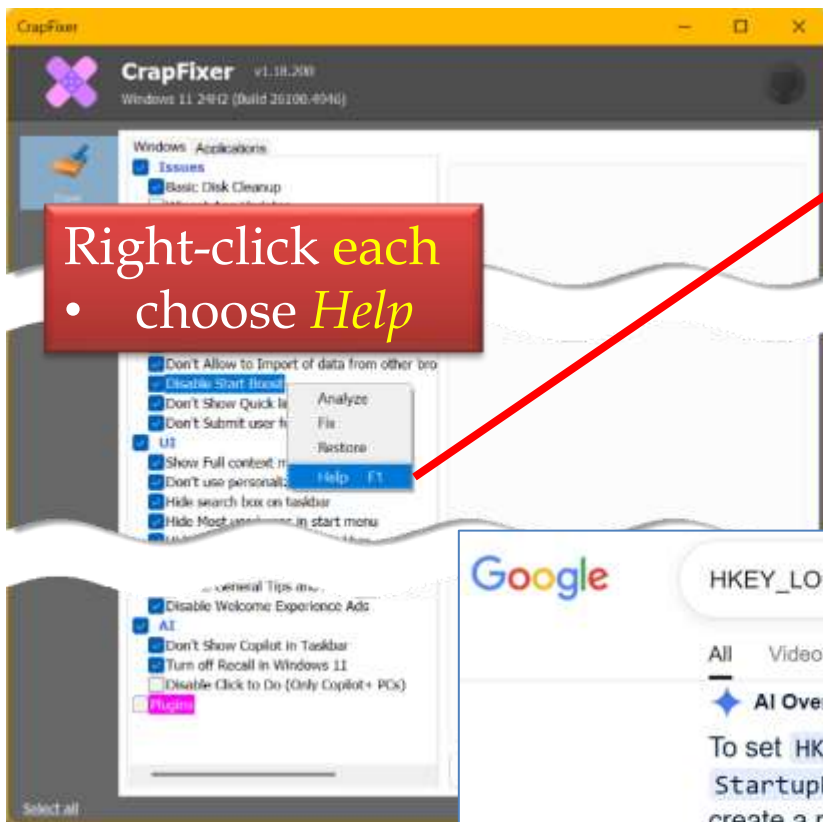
CrapFixer

CrapFixer v1.18.200
Windows 11 24H2 (Build 26100.4946)

Windows Applications
Issues
Basic Disk Cleanup

Right-click each
• choose *Help*

Don't Allow to Import of data from other bro
Disable Start Boost
Don't Show Quick la
Don't Submit user
UI
Show Full content m
Don't use personaliz
Hide search box on taskbar
Hide Most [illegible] in start menu

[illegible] General Tips and
Disable Welcome Experience Ads
AI
Don't Show Copilot in Taskbar
Turn off Recall in Windows 11
Disable Click to Do (Only Copilot+ PCs)
Plugins

Select all

Analyze
Fix
Restore
Help F1

Google
HKEY_LO
All Video
AI Over
To set HK
Startup
create a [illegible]